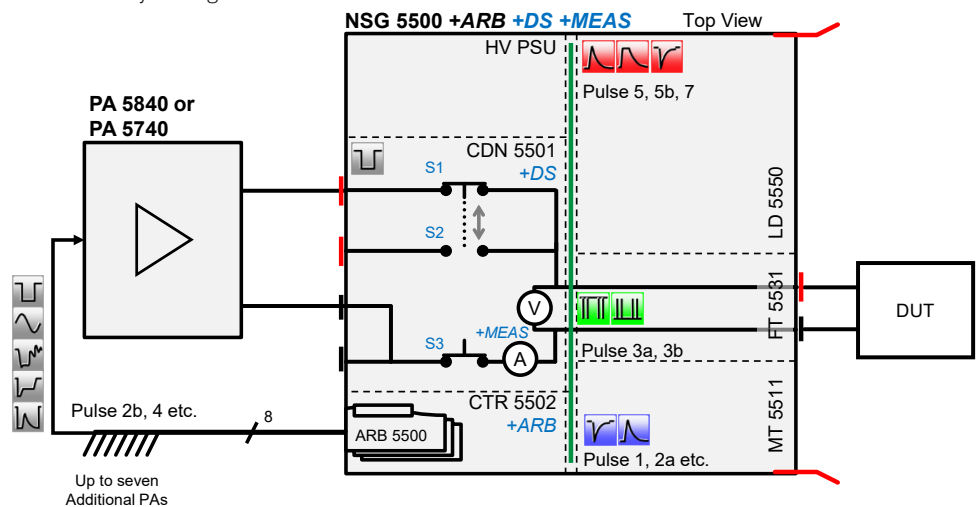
NSG 5500 +ARB +DS +MEAS

Top View

HV PSU

Pulse 5, 5b, 7

PA 5840 or PA 5740

CDN 5501 +DS

S1

S2

LD 5550

V

+MEAS

S3

A

Pulse 3a, 3b

FT 5531

DUT

Pulse 2b, 4 etc.

8

CTR 5502 +ARB

ARB 5500

Pulse 1, 2a etc.

MT 5511

Up to seven Additional PAs